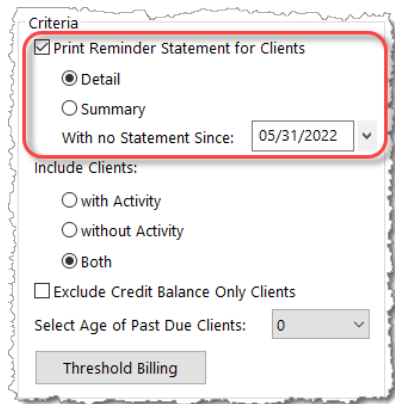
Criteria

Print Reminder Statement for Clients

Detail

Summary

With no Statement Since: 05/31/2022

Include Clients:

with Activity

without Activity

Both

Exclude Credit Balance Only Clients

Select Age of Past Due Clients: 0

Threshold Billing